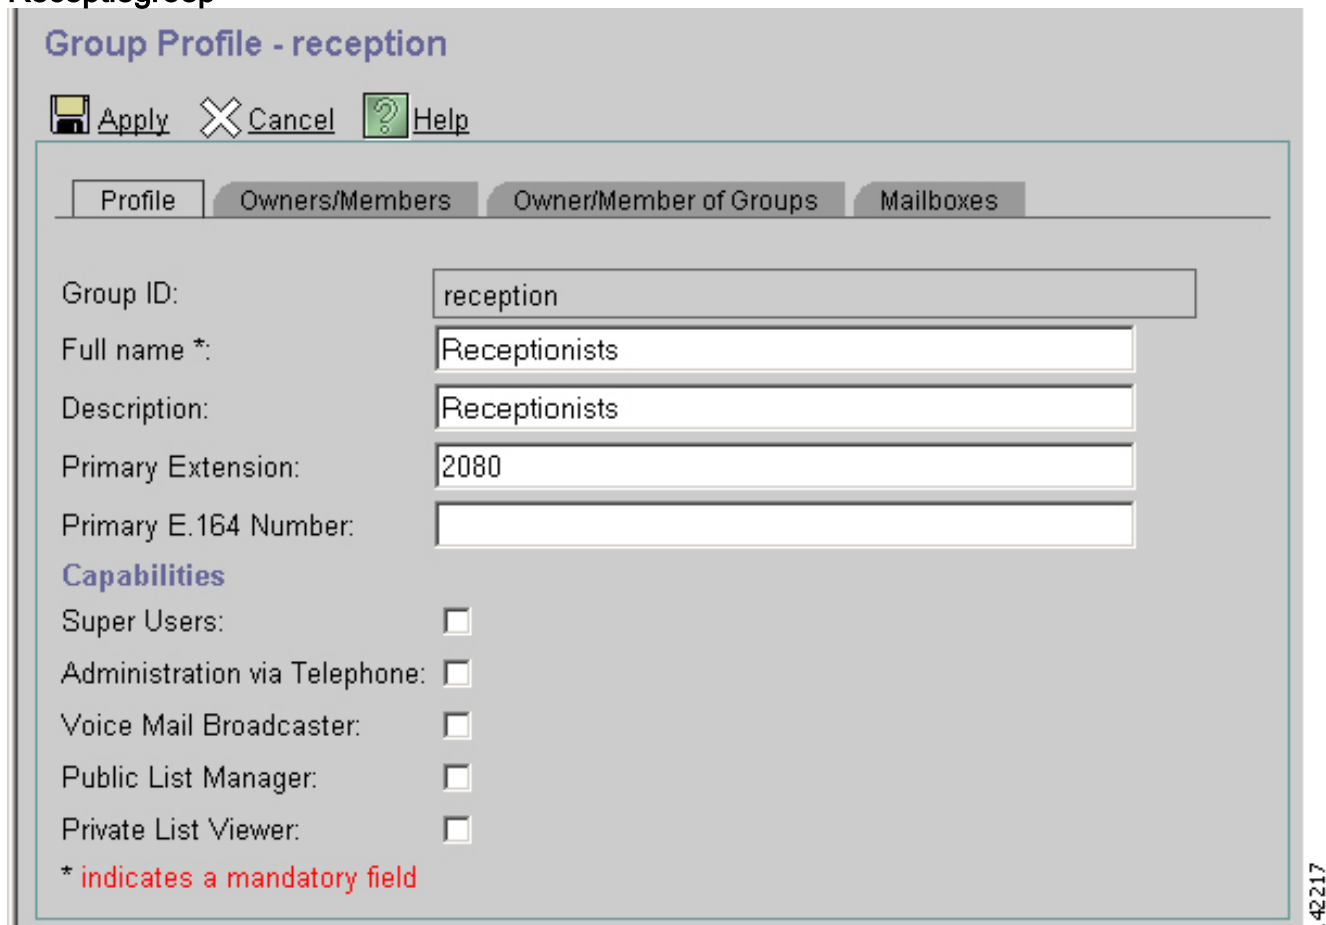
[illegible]

Group Profile - reception

Apply Cancel Help

Profile | Owners/Members | Owner/Member of Groups | Mailboxes

Group ID: reception

Full name *: Receptionists

Description: Receptionists

Primary Extension: 2080

Primary E.164 Number:

Capabilities

Super Users:

Administration via Telephone:

Voice Mail Broadcaster:

Public List Manager:

Private List Viewer:

* indicates a mandatory field

42217